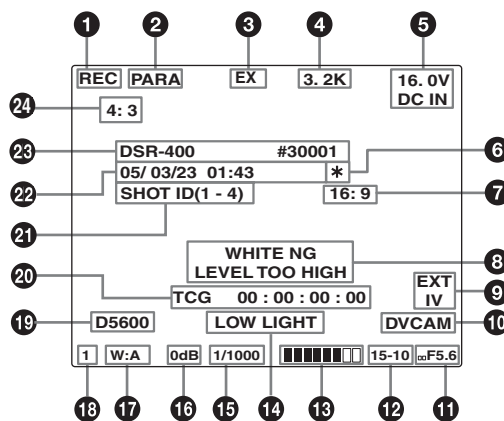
1 2 3 4 5

REC PARA EX 3. 2K 16. 0V DC IN

24 4: 3

23 DSR-400 #30001

05/ 03/23 01:43 ∗ 6

22 SHOT ID(1 - 4) 16: 9 7

21

WHITE NG LEVEL TOO HIGH 8

20 TCG 00 : 00 : 00 : 00 EXT IV 9

19 D5600 LOW LIGHT DVCAM 10

1 W:A 0dB 1/1000 15-10 ∞F5.6

18 17 16 15 14 13 12 11